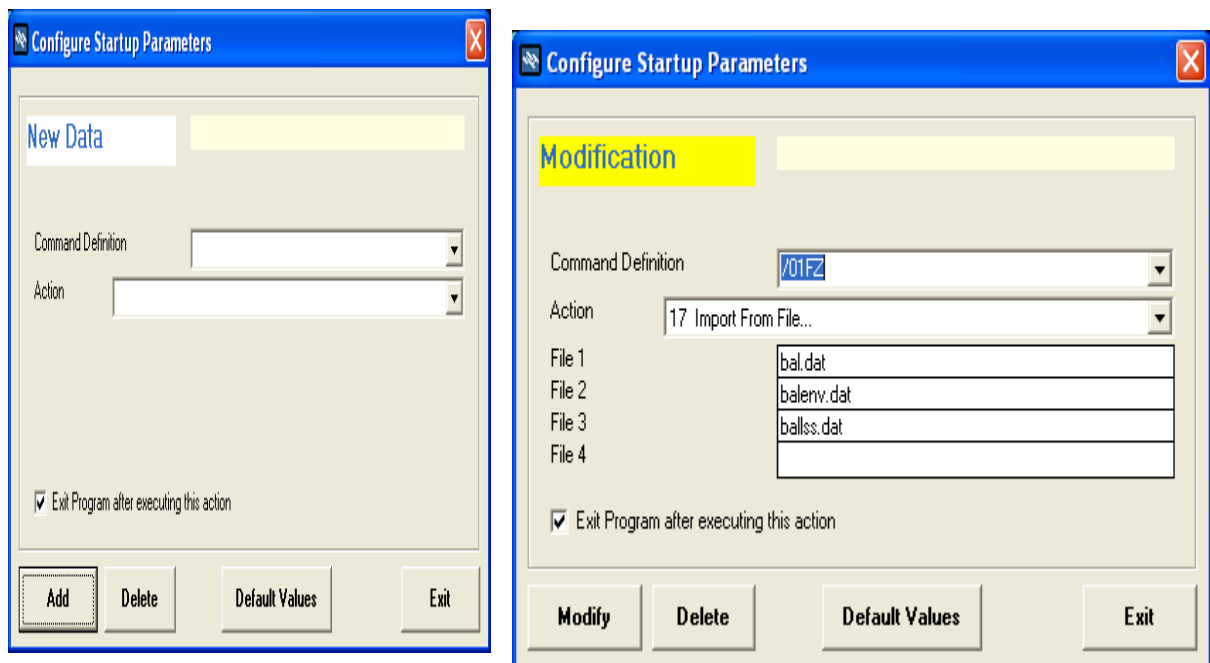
Configure Startup Parameters

New Data

Command Definition

Action

Exit Program after executing this action

Add

Delete

Default Values

Exit

Configure Startup Parameters

Modification

Command Definition /01FZ

Action 17 Import From File...

File 1 bal.dat

File 2 balenv.dat

File 3 ballss.dat

File 4

Exit Program after executing this action

Modify

Delete

Default Values

Exit